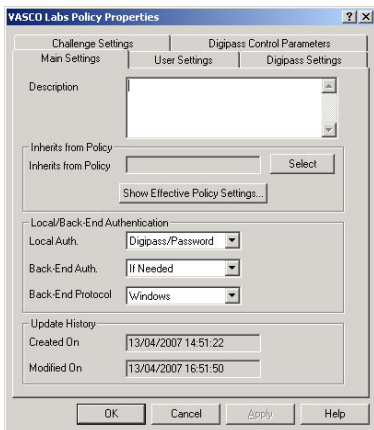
VASCO Labs Policy Properties

?
X

Challenge Settings
Digipass Control Parameters
Main Settings
User Settings
Digipass Settings

Description

Inherits from Policy
Inherits from Policy
Select

Show Effective Policy Settings...

Local/Back-End Authentication
Local Auth.
Digipass/Password
Back-End Auth.
If Needed
Back-End Protocol
Windows

Update History
Created On
13/04/2007 14:51:22
Modified On
13/04/2007 16:51:50

OK
Cancel
Apply
Help